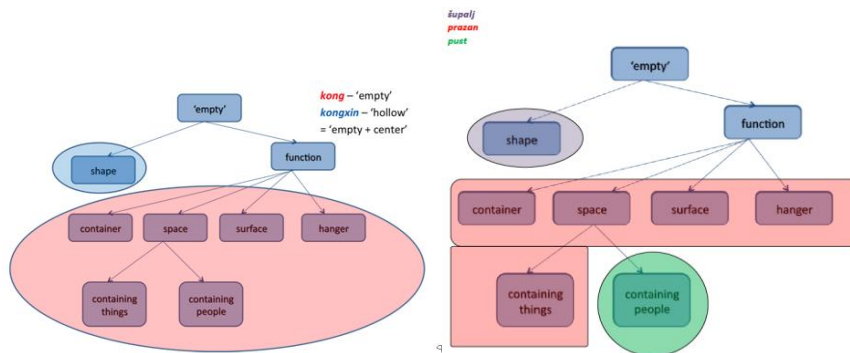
'empty'

kong – 'empty'
kongxin – 'hollow'
= 'empty + center'

shape

function

container

space

surface

hanger

containing things

containing people

šupalj
prazan
pust

'empty'

shape

function

container

space

surface

hanger

containing things

containing people